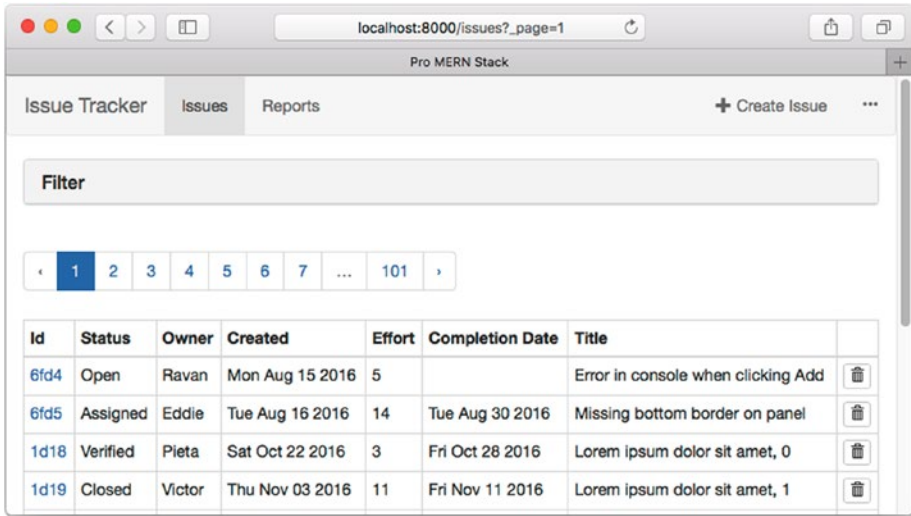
localhost:8000/issues?_page=1

Pro MERN Stack

Issue Tracker Issues Reports + Create Issue ···

Filter

‹ 1 2 3 4 5 6 7 ... 101 ›

| Id | Status | Owner | Created | Effort | Completion Date | Title | |
|---|---|---|---|---|---|---|---|
| 6fd4 | Open | Ravan | Mon Aug 15 2016 | 5 | | Error in console when clicking Add | |
| 6fd5 | Assigned | Eddie | Tue Aug 16 2016 | 14 | Tue Aug 30 2016 | Missing bottom border on panel | |
| 1d18 | Verified | Pieta | Sat Oct 22 2016 | 3 | Fri Oct 28 2016 | Lorem ipsum dolor sit amet, 0 | |
| 1d19 | Closed | Victor | Thu Nov 03 2016 | 11 | Fri Nov 11 2016 | Lorem ipsum dolor sit amet, 1 | |